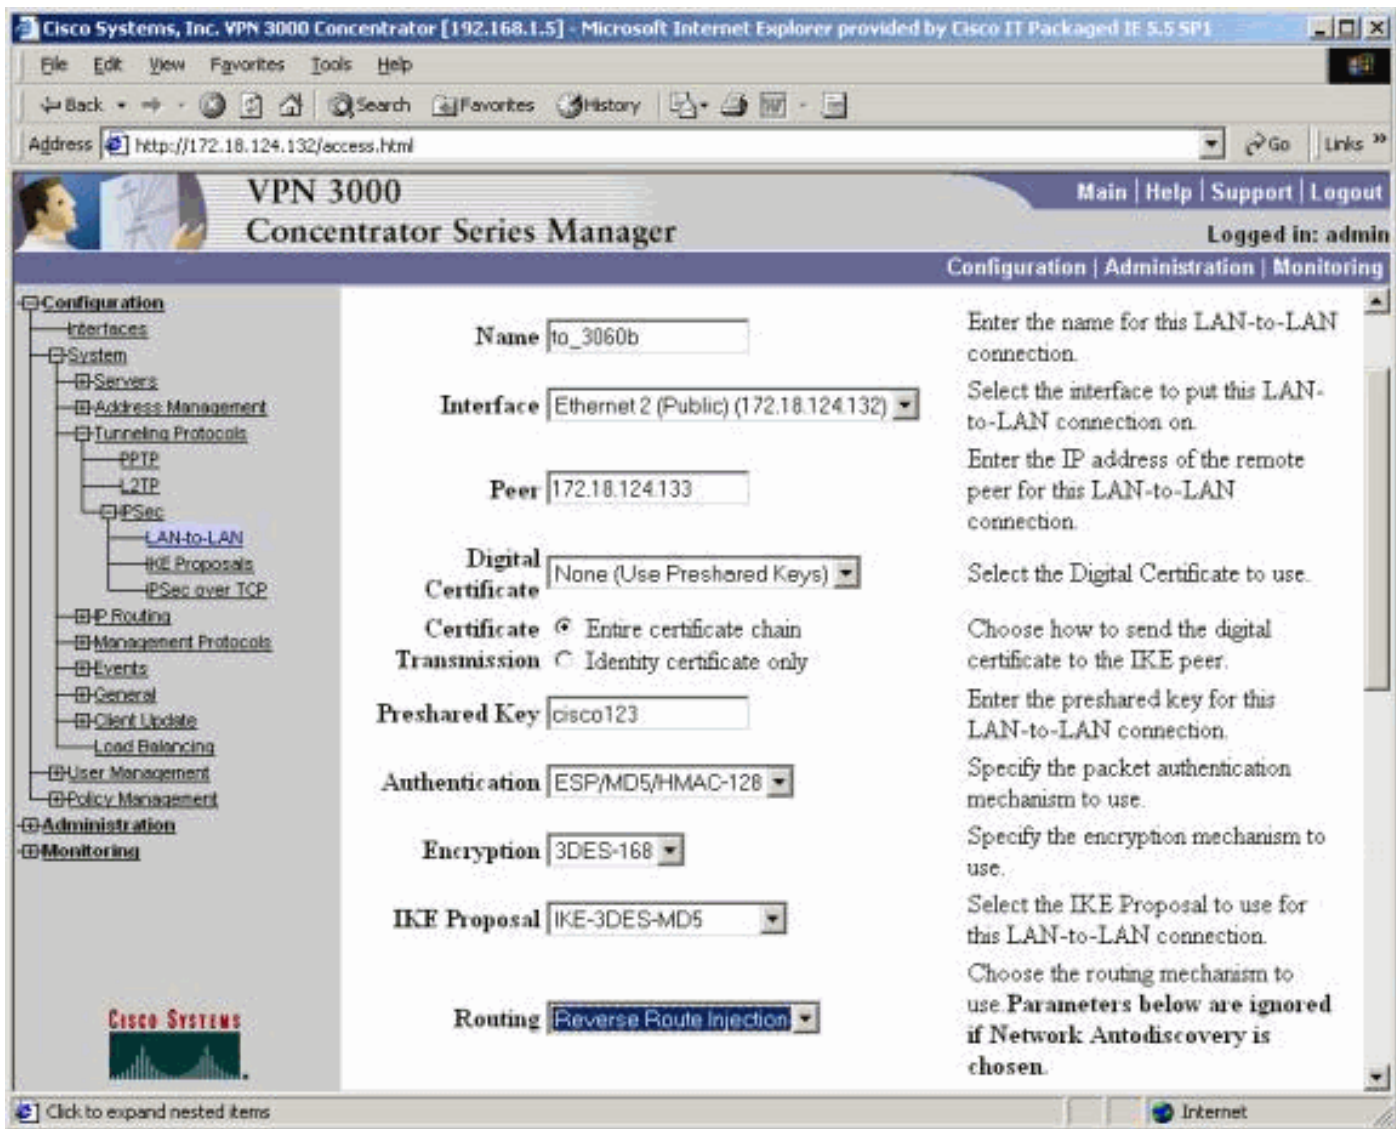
Cisco Systems, Inc. VPN 3000 Concentrator [192.168.1.5] - Microsoft Internet Explorer provided by Cisco IT Packaged IE 5.5 SP1

File Edit View Favorites Tools Help

Back Search Favorites History

Address http://172.18.124.132/access.html Go Links

VPN 3000
Concentrator Series Manager

Main | Help | Support | Logout

Logged in: admin

Configuration | Administration | Monitoring

Configuration
Interfaces
System
Servers
Address Management
Tunneling Protocols
PPTP
L2TP
IPSec
LAN-to-LAN
IKE Proposals
IPSec over TCP
IP Routing
Management Protocols
Events
General
Client Update
Load Balancing
User Management
Policy Management
Administration
Monitoring

CISCO SYSTEMS

| | | |
|---|---|---|
| Name | to_3060b | Enter the name for this LAN-to-LAN connection. |
| Interface | Ethernet 2 (Public) (172.18.124.132) | Select the interface to put this LAN-to-LAN connection on. |
| Peer | 172.18.124.133 | Enter the IP address of the remote peer for this LAN-to-LAN connection. |
| Digital Certificate | None (Use Preshared Keys) | Select the Digital Certificate to use. |
| Certificate Transmission | Entire certificate chain / Identity certificate only | Choose how to send the digital certificate to the IKE peer. |
| Preshared Key | cisco123 | Enter the preshared key for this LAN-to-LAN connection. |
| Authentication | ESP/MD5/HMAC-128 | Specify the packet authentication mechanism to use. |
| Encryption | 3DES-168 | Specify the encryption mechanism to use. |
| IKE Proposal | IKE-3DES-MD5 | Select the IKE Proposal to use for this LAN-to-LAN connection. |
| Routing | Reverse Route Injection | Choose the routing mechanism to use. Parameters below are ignored if Network Autodiscovery is chosen. |

Click to expand nested items

Internet